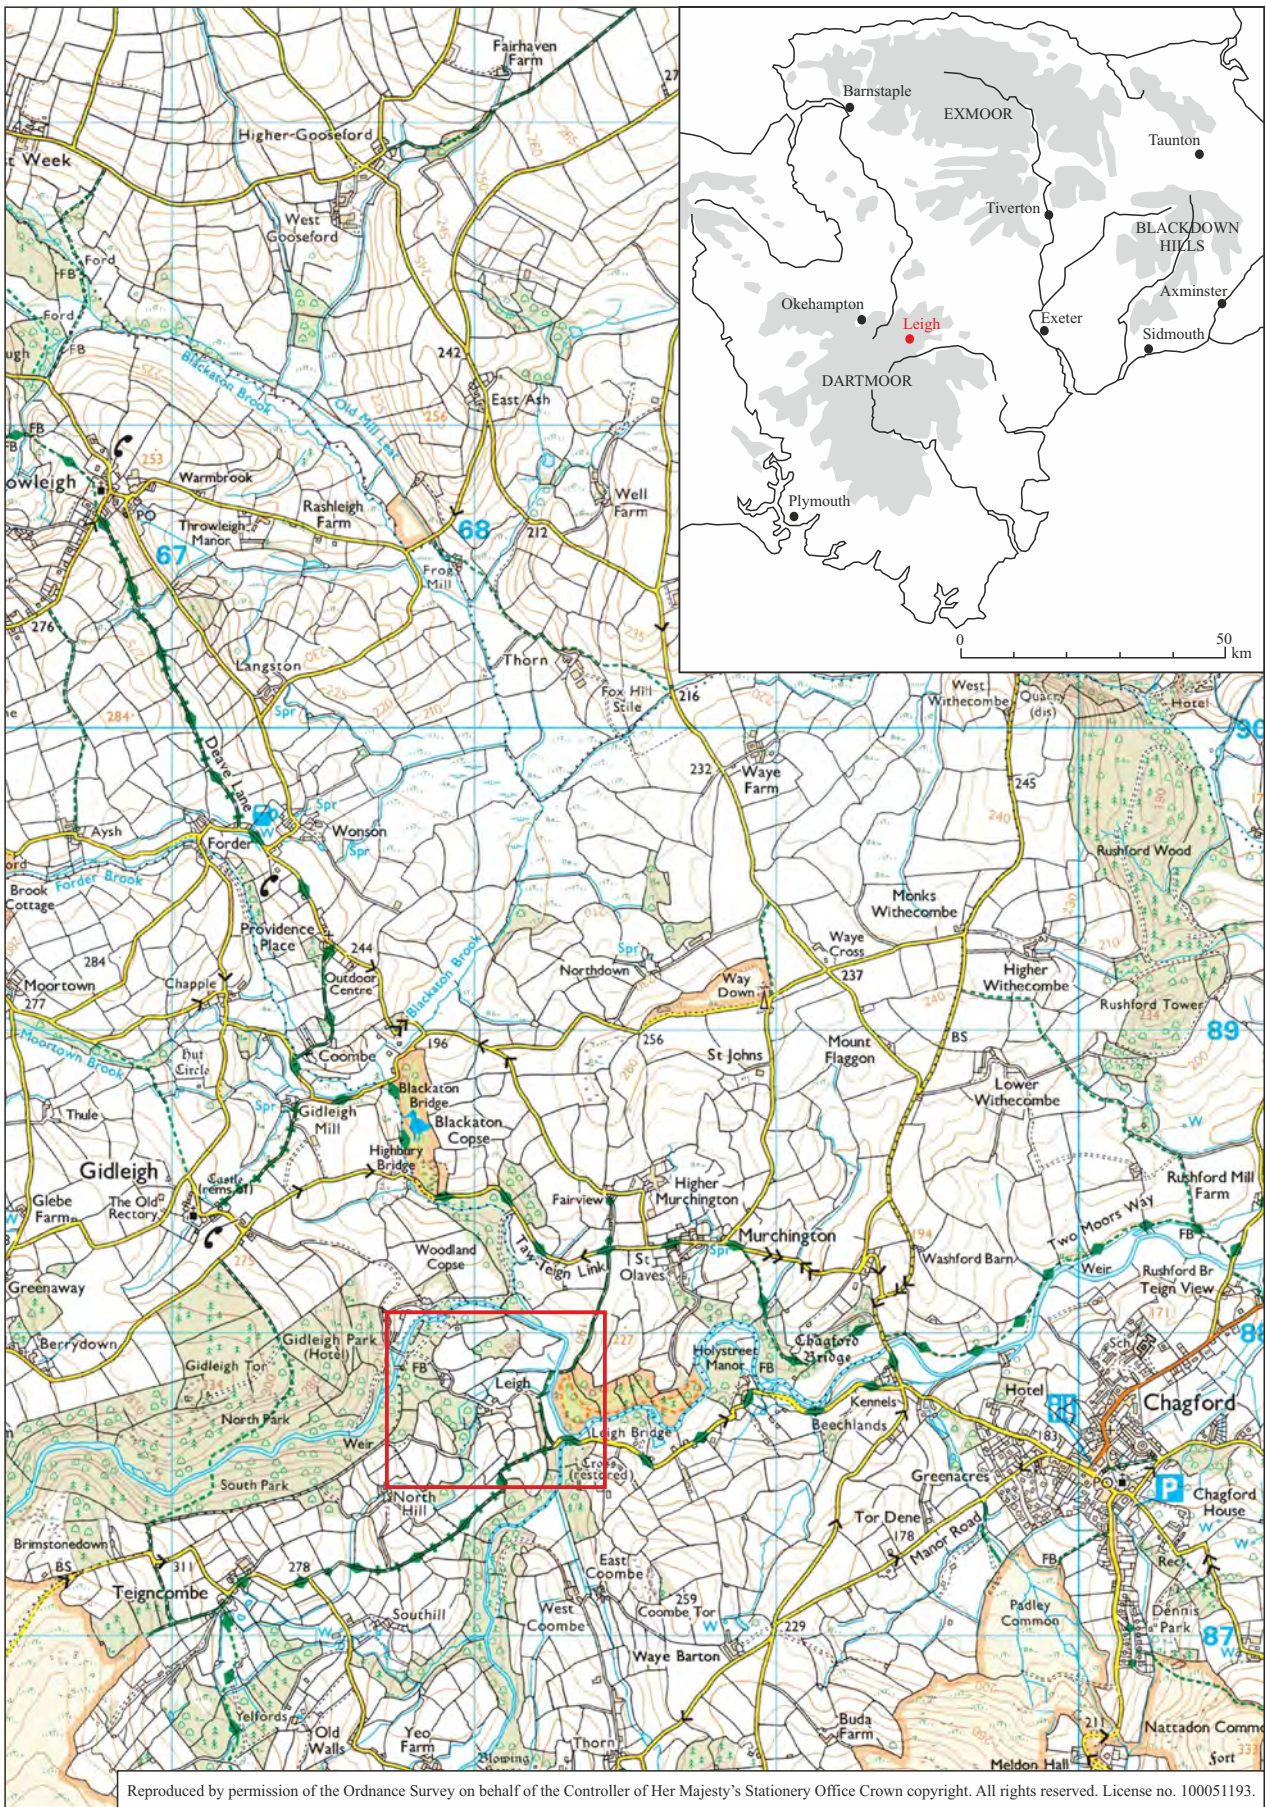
Barnstaple
EXMOOR
Taunton
Tiverton
BLACKDOWN HILLS
Okehampton
Leigh
Exeter
Axminster
Sidmouth
DARTMOOR
Plymouth
0
50
km

Fairhaven Farm
Higher Gooseford
t Week
West Gooseford
Ford
FB
Ford
FB
Blackaton Brook
Old Mill Leat
242
East Ash
256
FB
rowleigh
253
Warmbrook
PO
Throwleigh Manor
Rashleigh Farm
68
212
Well Farm
67
Frog Mill
276
Langston
Thorn
Fox Hill Stile
216
284
Spr
Deave Lane
232
Waye Farm
West Withecombe
Quarry (dis)
Hotel
245
Aysh
Forder
Wonson
Spr
ord
Brook Cottage
Forder Brook
Rushford Wood
Monks Withecombe
Providence Place
244
Waye Cross
237
Higher Withecombe
Moortown
277
284
Chapple
Outdoor Centre
Northdown
Spr
Way Down
Rushford Tower
Moortown Brook
Hut Circle
196
256
BS
89
Coombe
St Johns
Mount Flaggon
Thule
Gidleigh Mill
Blackaton Bridge
Blackaton Copse
Lower Withecombe
Spr
Gidleigh
Highbury Bridge
Castle (rems of)
Glebe Farm
The Old Rectory
Fairview
Higher Murchington
Rushford Mill Farm
Murchington
Tay-Teign Link
St Olaves
194
Two Moors Way
Washford Barn
FB
Woodland Copse
Greenaway
Weir
Rushford Br
Teign View
Berrydown
Gidleigh Park (Hotel)
227
Holystreet Manor
Chagford Bridge
88
Sch
FB
Leigh
FB
Gidleigh Tor
Kennels
Hotel
Chagford
North Park
Leigh Bridge
Beechlands
Weir
Cross (restored)
183
South Park
Greenacres
North Hill
Tor Dene
178
Chagford House
Manor Road
P
Brimstonedown
BS
311
278
East Coombe
FB
Rec
Teigncombe
Padley Common
Dennis Park
Southill
259
Coombe Tor
West Coombe
229
87
Waye Barton
Telfords
Old Walls
Yeo Farm
Buda Farm
Thorn
Blowing
211
Nattadon Comm
Meldon Hall
Fort
Reproduced by permission of the Ordnance Survey on behalf of the Controller of Her Majesty's Stationery Office Crown copyright. All rights reserved. License no. 100051193.